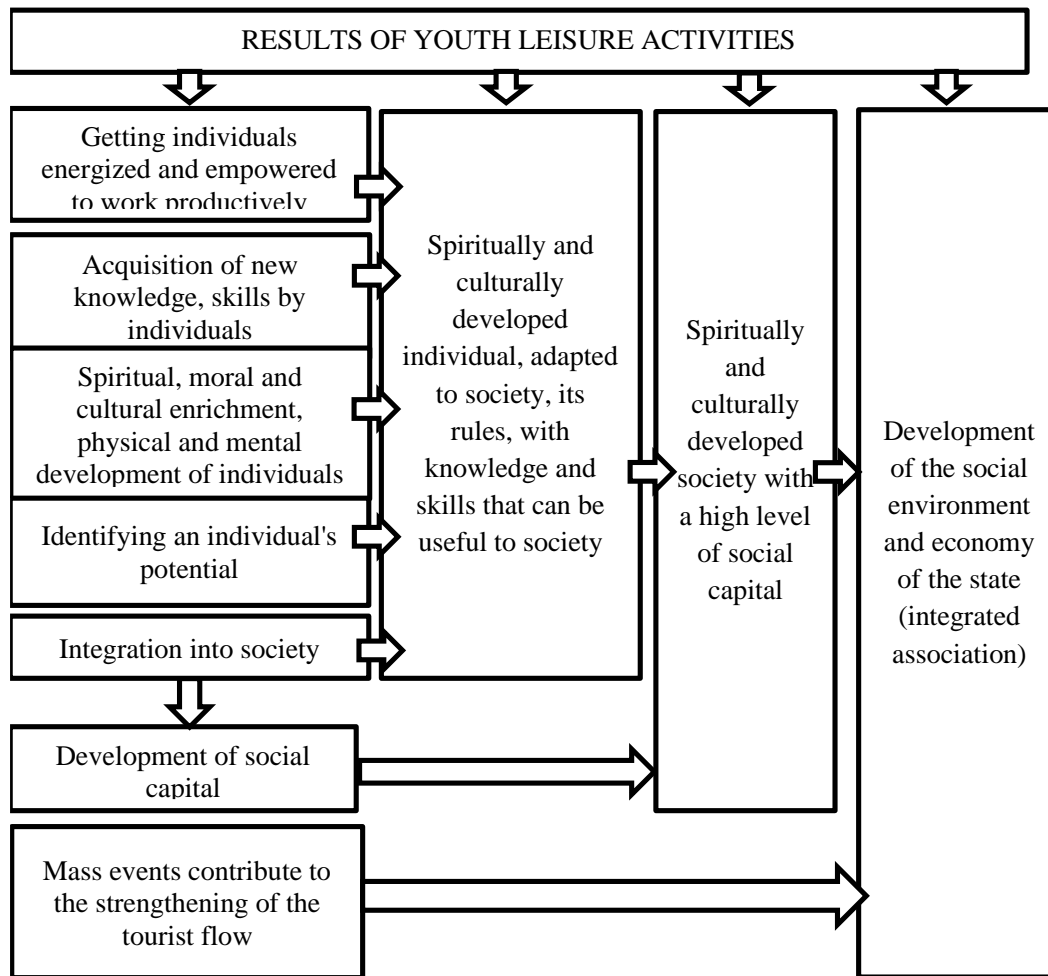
RESULTS OF YOUTH LEISURE ACTIVITIES

Getting individuals energized and empowered to work productively

Acquisition of new knowledge, skills by individuals

Spiritual, moral and cultural enrichment, physical and mental development of individuals

Identifying an individual's potential

Integration into society

Spiritually and culturally developed individual, adapted to society, its rules, with knowledge and skills that can be useful to society

Spiritually and culturally developed society with a high level of social capital

Development of the social environment and economy of the state (integrated association)

Development of social capital

Mass events contribute to the strengthening of the tourist flow